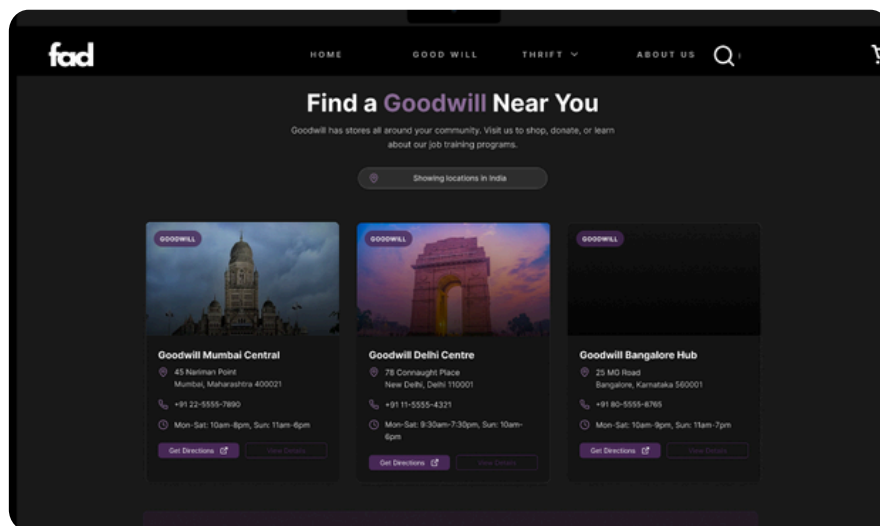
fad

HOME GOOD WILL THRIFT ABOUT US

Find a Goodwill Near You

Goodwill has stores all around your community. Visit us to shop, donate, or learn about our job training programs.

Showing locations in India

GOODWILL

Goodwill Mumbai Central

45 Nariman Point
Mumbai, Maharashtra 400021

+91 22-5555-7890

Mon-Sat: 10am-8pm, Sun: 11am-6pm

Get Directions

View Details

GOODWILL

Goodwill Delhi Centre

78 Connaught Place
New Delhi, Delhi 110001

+91 11-5555-4321

Mon-Sat: 9:30am-7:30pm, Sun: 10am-6pm

Get Directions

View Details

GOODWILL

Goodwill Bangalore Hub

25 MG Road
Bangalore, Karnataka 560001

+91 80-5555-8765

Mon-Sat: 10am-9pm, Sun: 11am-7pm

Get Directions

View Details